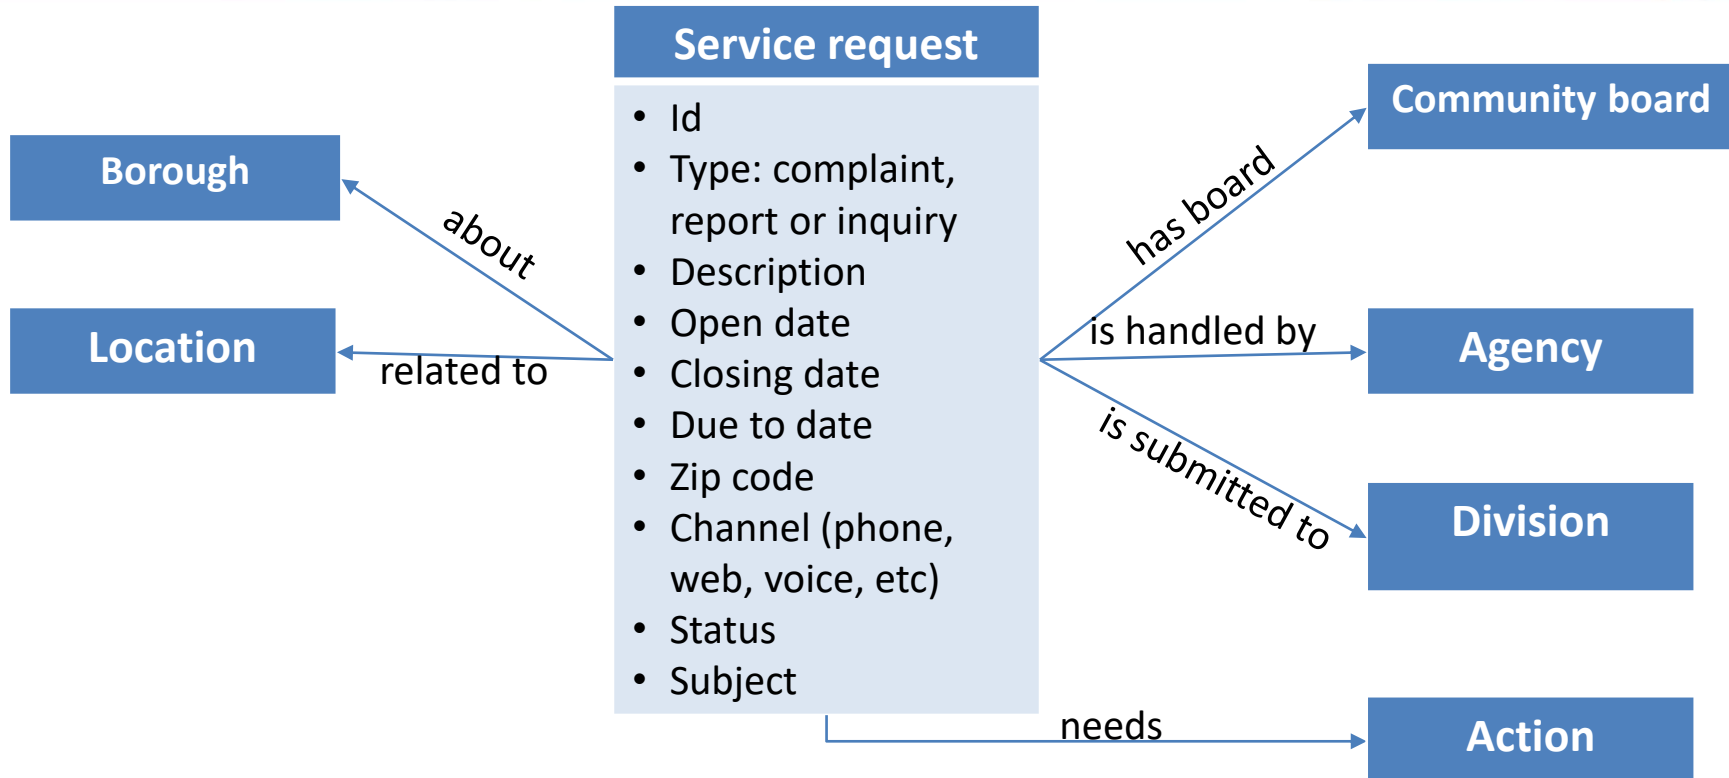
Service request

- Id
- Type: complaint, report or inquiry
- Description
- Open date
- Closing date
- Due to date
- Zip code
- Channel (phone, web, voice, etc)
- Status
- Subject

Borough

about

Location

related to

Community board

has board

is handled by

Agency

is submitted to

Division

needs

Action